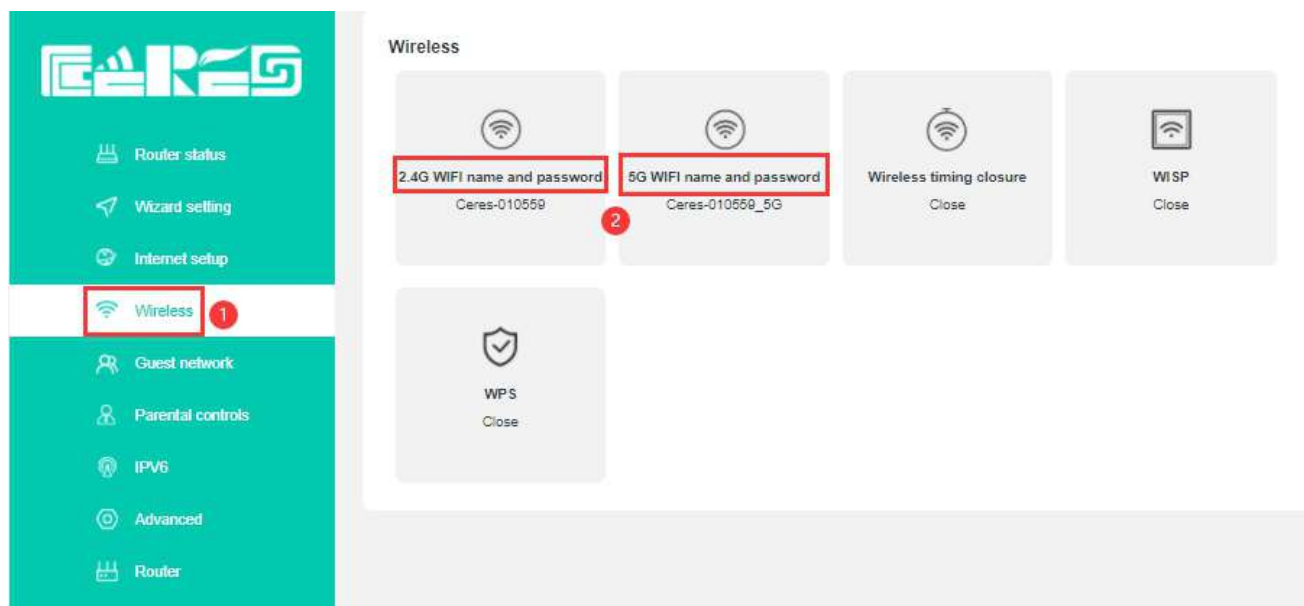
CERES

Router status

Wizard setting

Internet setup

Wireless

1

Guest network

Parental controls

IPV6

Advanced

Router

Wireless

2.4G WIFI name and password
Ceres-010559

2

5G WIFI name and password
Ceres-010559_5G

Wireless timing closure
Close

WISP
Close

WPS
Close